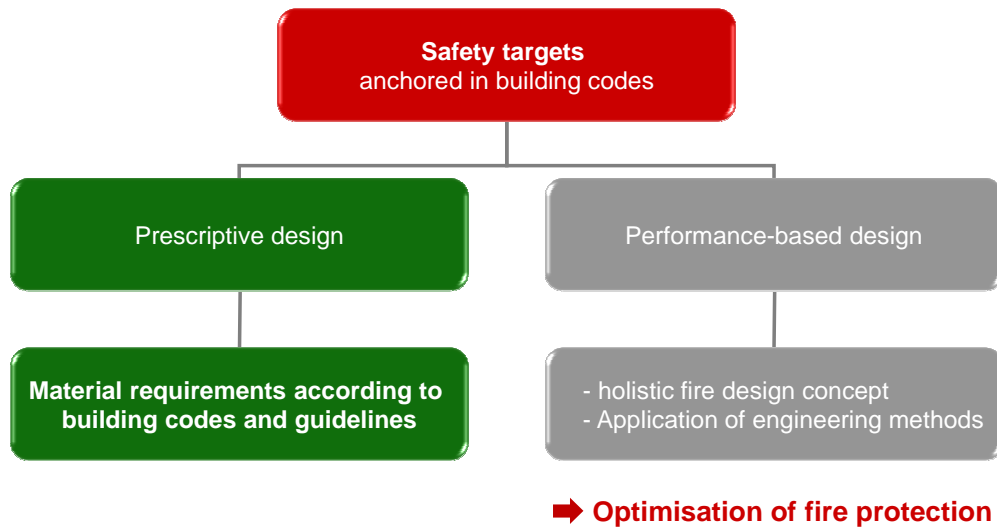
**Safety targets**
anchored in building codes

Prescriptive design

Performance-based design

**Material requirements according to building codes and guidelines**

- holistic fire design concept
- Application of engineering methods

➡ **Optimisation of fire protection**